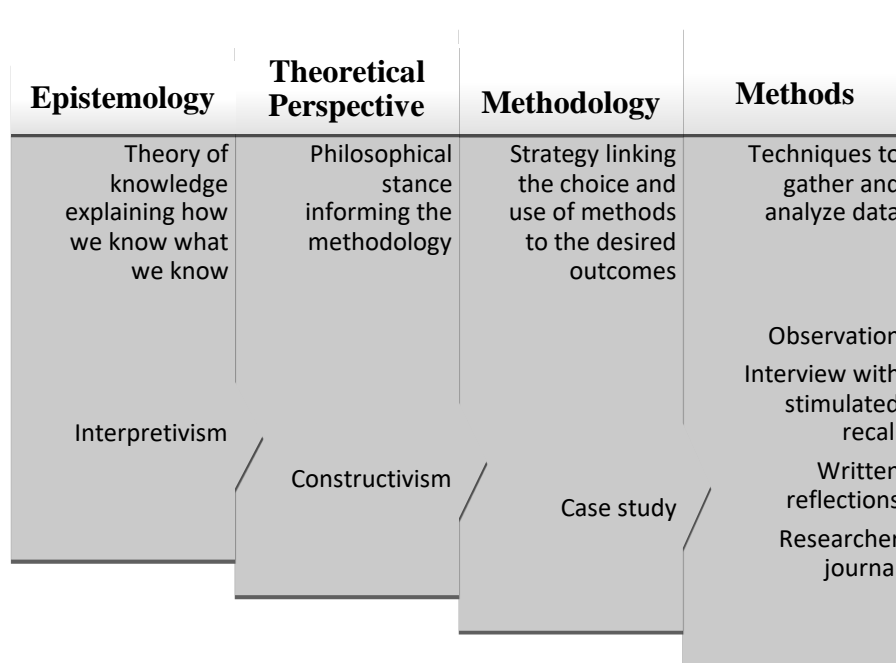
| Epistemology | Theoretical Perspective | Methodology | Methods |
|---|---|---|---|
| Theory of knowledge explaining how we know what we know | Philosophical stance informing the methodology | Strategy linking the choice and use of methods to the desired outcomes | Techniques to gather and analyze data |
| Interpretivism | Constructivism | Case study | Observation<br>Interview with stimulated recall<br>Written reflections<br>Researcher journal |